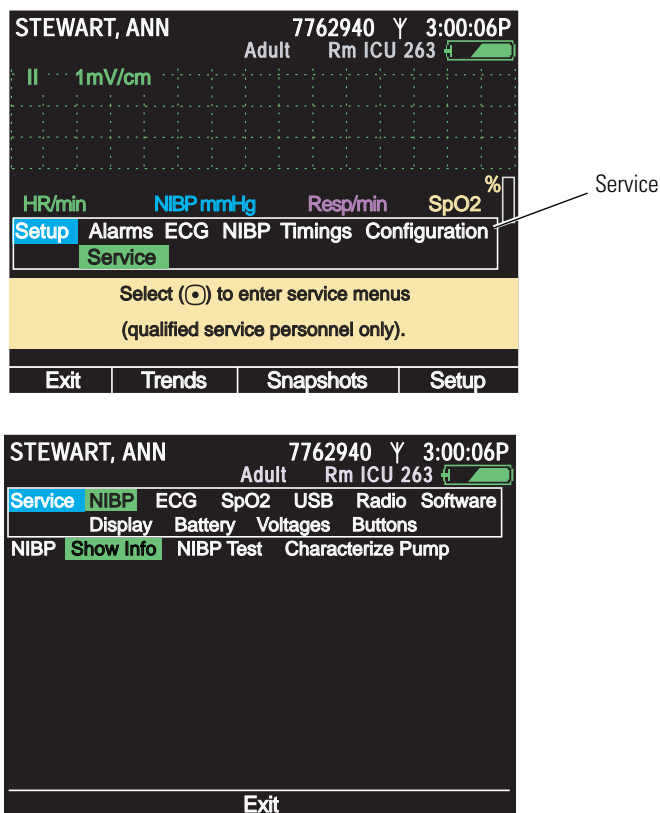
STEWART, ANN 7762940 3:00:06P
Adult Rm ICU 263

II 1mV/cm

HR/min NIBP mmHg Resp/min SpO2 %

Setup Alarms ECG NIBP Timings Configuration
Service

Service

Select (◉) to enter service menus
(qualified service personnel only).

Exit | Trends | Snapshots | Setup

STEWART, ANN 7762940 3:00:06P
Adult Rm ICU 263

Service NIBP ECG SpO2 USB Radio Software
Display Battery Voltages Buttons
NIBP Show Info NIBP Test Characterize Pump

Exit